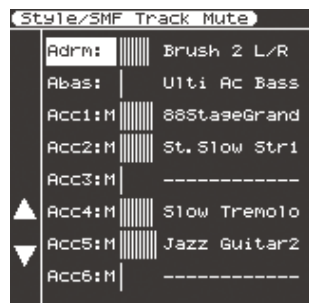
Style/SMF Track Mute

| | |
|---|---|
| Adrm: | Brush 2 L/R |
| Abas: | Ulti Ac Bass |
| Acc1:M | 88StageGrand |
| Acc2:M | St.Slow Str1 |
| Acc3:M | ------------ |
| Acc4:M | Slow Tremolo |
| Acc5:M | Jazz Guitar2 |
| Acc6:M | ------------ |